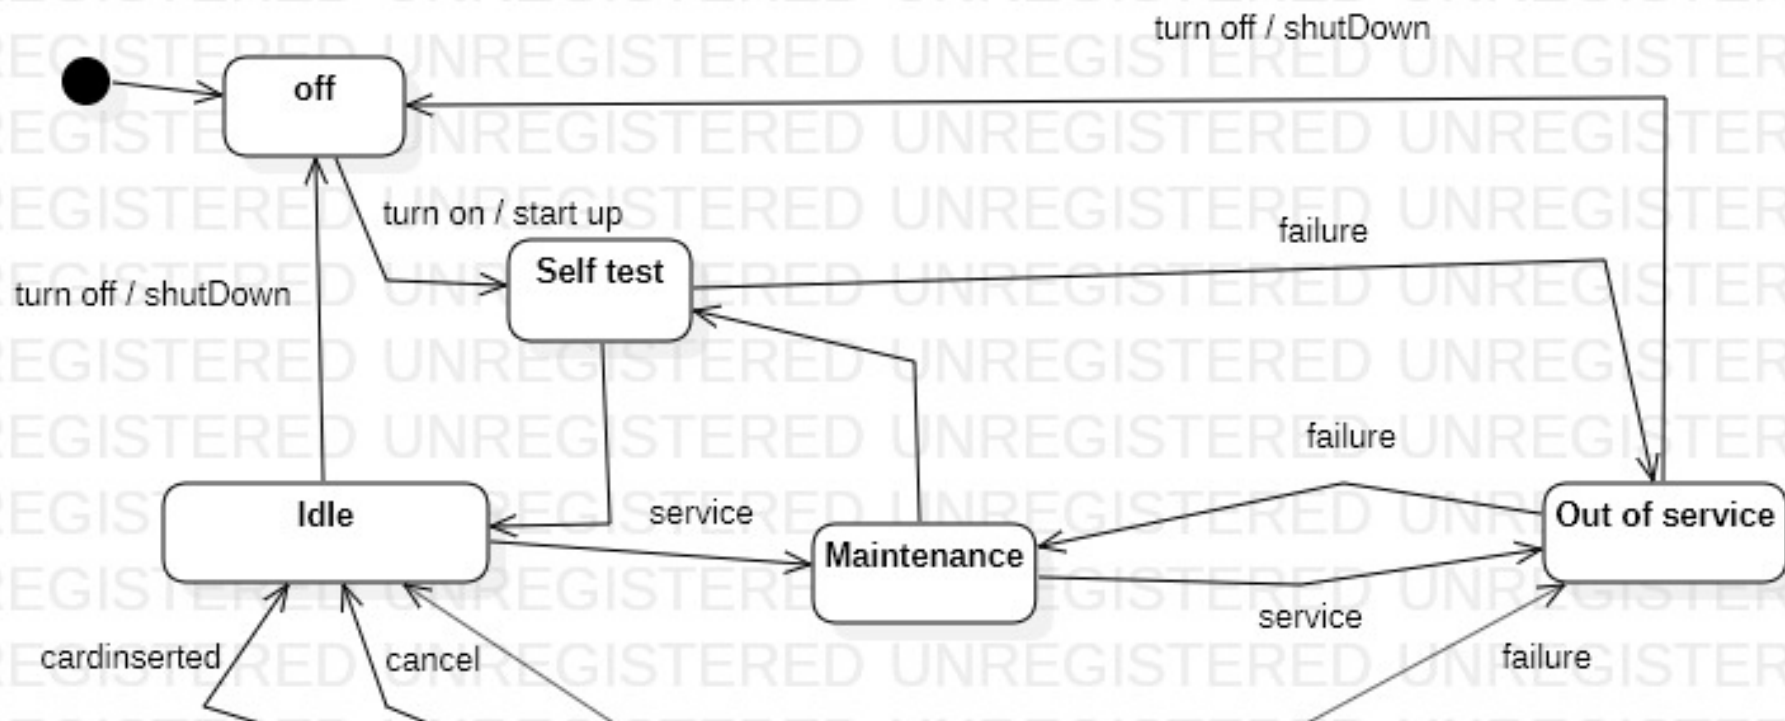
turn off / shutDown
off
turn on / start up
failure
Self test
turn off / shutDown
failure
Idle
service
Maintenance
Out of service
service
cardinserted
cancel
failure
UNREGISTERED UNREGISTERED UNREGISTERED